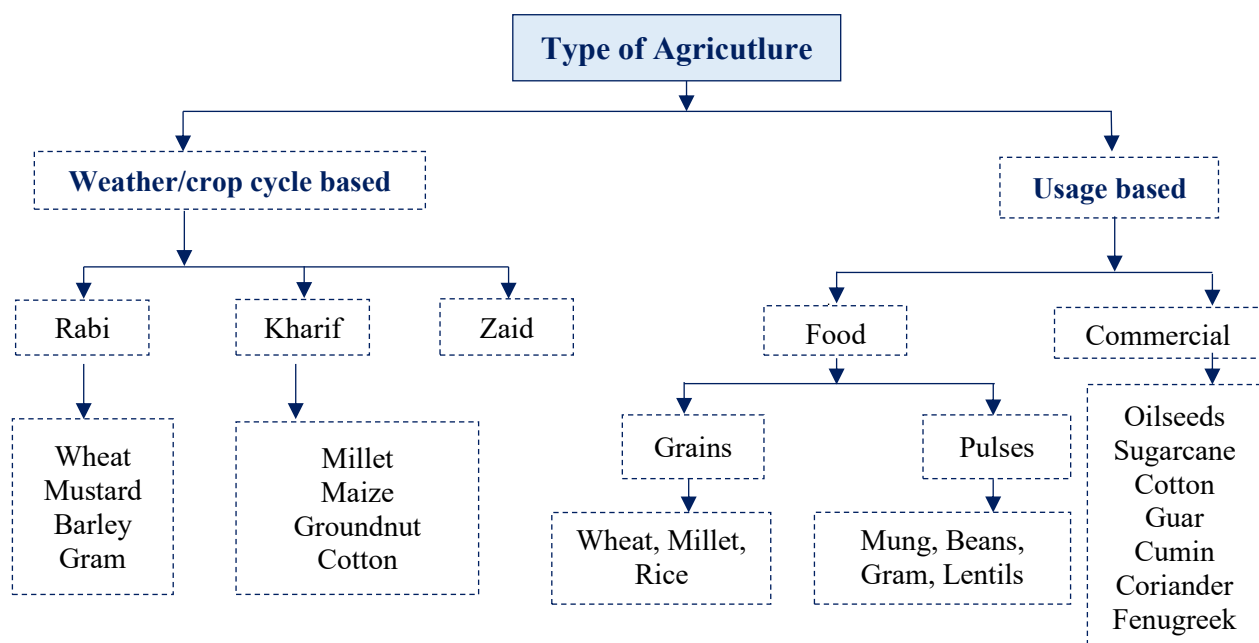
Type of Agricutlure

Weather/crop cycle based

Usage based

Rabi

Kharif

Zaid

Food

Commercial

Wheat
Mustard
Barley
Gram

Millet
Maize
Groundnut
Cotton

Grains

Pulses

Wheat, Millet, Rice

Mung, Beans, Gram, Lentils

Oilseeds
Sugarcane
Cotton
Guar
Cumin
Coriander
Fenugreek